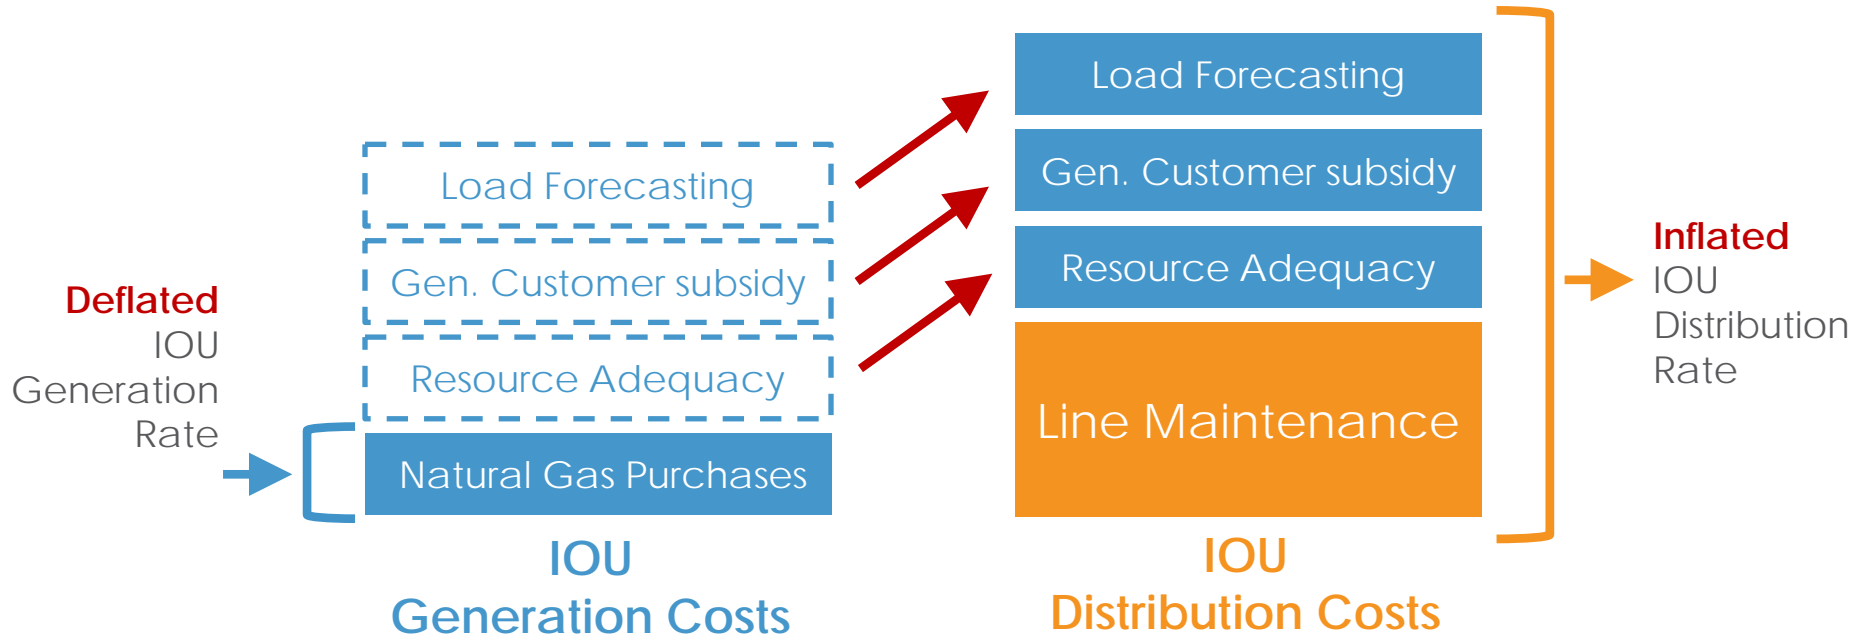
Deflated
IOU
Generation
Rate

Load Forecasting

Gen. Customer subsidy

Resource Adequacy

Natural Gas Purchases

IOU
Generation Costs

Load Forecasting

Gen. Customer subsidy

Resource Adequacy

Line Maintenance

IOU
Distribution Costs

Inflated
IOU
Distribution
Rate